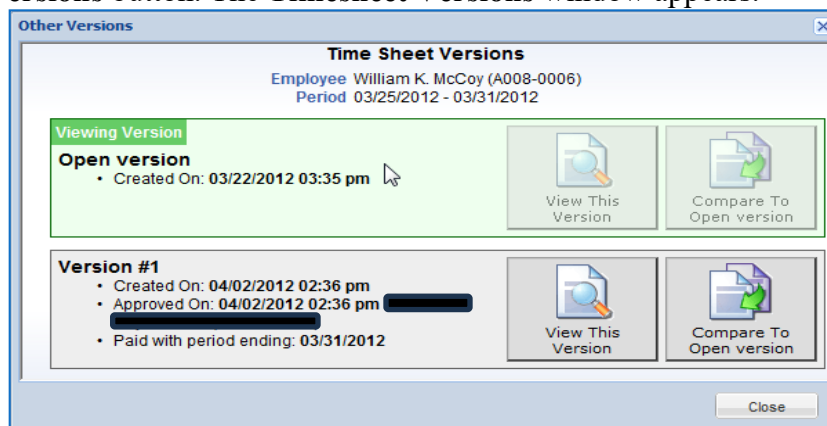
ersions button. The Timesheet Versions window appear.

Other Versions

Time Sheet Versions

Employee William K. McCoy (A008-0006)
Period 03/25/2012 - 03/31/2012

Viewing Version

Open version

- Created On: **03/22/2012 03:35 pm**

View This Version

Compare To Open version

Version #1

- Created On: **04/02/2012 02:36 pm**
- Approved On: **04/02/2012 02:36 pm** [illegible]
- Paid with period ending: **03/31/2012**

View This Version

Compare To Open version

Close